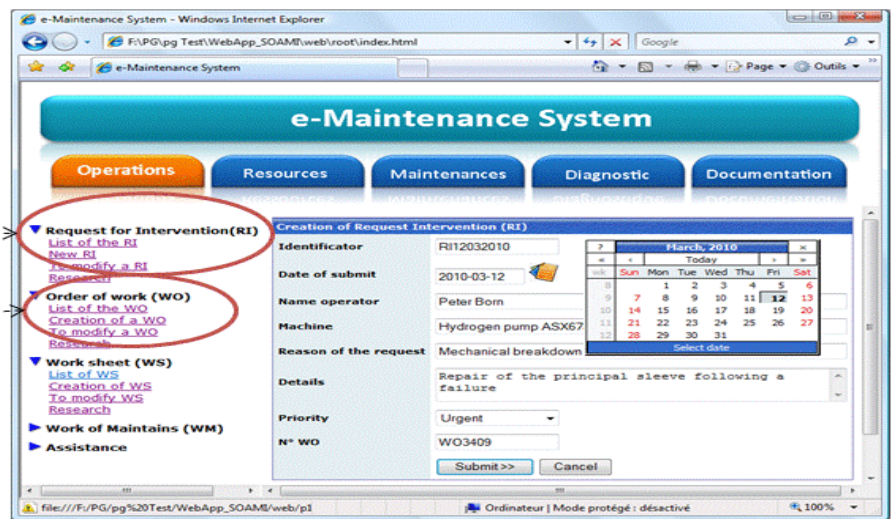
e-Maintenance System - Windows Internet Explorer

F:\PG\pg Test\WebApp_SOAMI\web\root\index.html

Google

e-Maintenance System

Page ▾ Outils ▾

e-Maintenance System

Operations | Resources | Maintenances | Diagnostic | Documentation

Request for Intervention(RI)
List of the RI
New RI
To modify a RI
Research

Order of work (WO)
List of the WO
Creation of a WO
To modify a WO
Research

Work sheet (WS)
List of WS
Creation of WS
To modify WS
Research

Work of Maintains (WM)

Assistance

Creation of Request Intervention (RI)

Identificator: RI12032010

Date of submit: 2010-03-12

Name operator: Peter Born

Machine: Hydrogen pump ASX67

Reason of the request: Mechanical breakdown

Details: Repair of the principal sleeve following a failure

Priority: Urgent

N° WO: WO3409

Submit>> | Cancel

| ? | March, 2010 | | | | | | × |
|---|---|---|---|---|---|---|---|
| « | ‹ | Today | | | › | » | |
| wk | Sun | Mon | Tue | Wed | Thu | Fri | Sat |
| 8 | | 1 | 2 | 3 | 4 | 5 | 6 |
| 9 | 7 | 8 | 9 | 10 | 11 | 12 | 13 |
| 10 | 14 | 15 | 16 | 17 | 18 | 19 | 20 |
| 11 | 21 | 22 | 23 | 24 | 25 | 26 | 27 |
| 12 | 28 | 29 | 30 | 31 | | | |

Select date

file:///F:/PG/pg%20Test/WebApp_SOAMI/web/p1

Ordinateur | Mode protégé : désactivé

100%